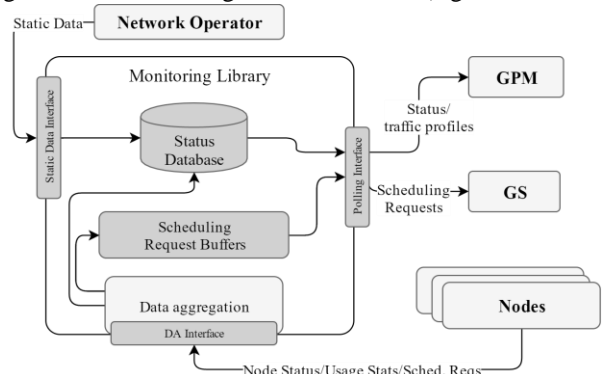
Static Data

Network Operator

Monitoring Library

Static Data Interface

Status Database

Polling Interface

Status/ traffic profiles

GPM

Scheduling Requests

GS

Scheduling Request Buffers

Data aggregation

DA Interface

Nodes

Node Status/Usage Stats/Sched. Reqs